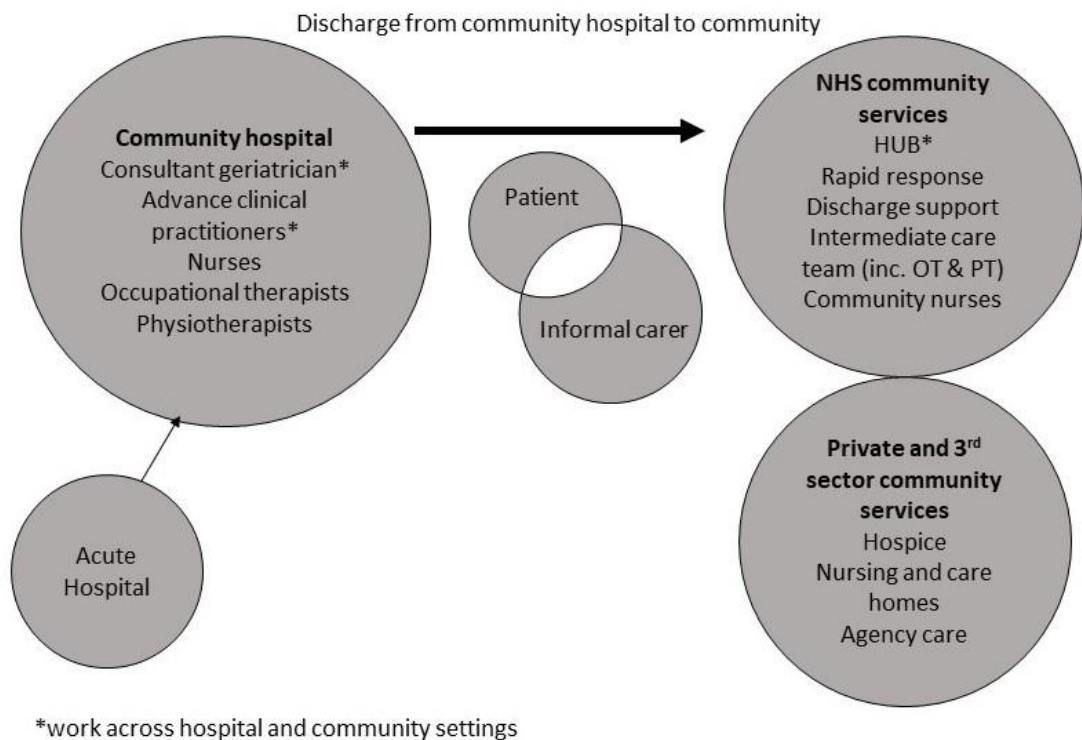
Discharge from community hospital to community

**Community hospital**
Consultant geriatrician*
Advance clinical practitioners*
Nurses
Occupational therapists
Physiotherapists

Patient

Informal carer

**NHS community services**
HUB*
Rapid response
Discharge support
Intermediate care team (inc. OT & PT)
Community nurses

Acute Hospital

**Private and 3$^{rd}$ sector community services**
Hospice
Nursing and care homes
Agency care

*work across hospital and community settings